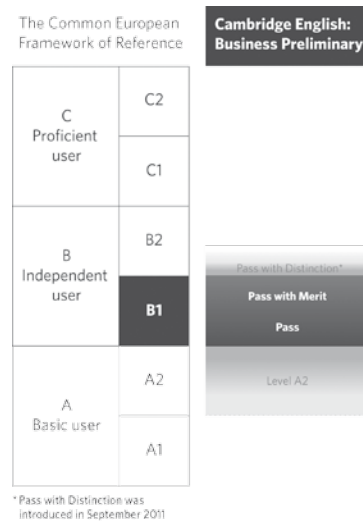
The Common European Framework of Reference

Cambridge English: Business Preliminary

| | |
|---|---|
| C Proficient user | C2 |
| | C1 |
| B Independent user | B2 |
| | B1 |
| A Basic user | A2 |
| | A1 |

Pass with Distinction*

Pass with Merit

Pass

Level A2

* Pass with Distinction was introduced in September 2011